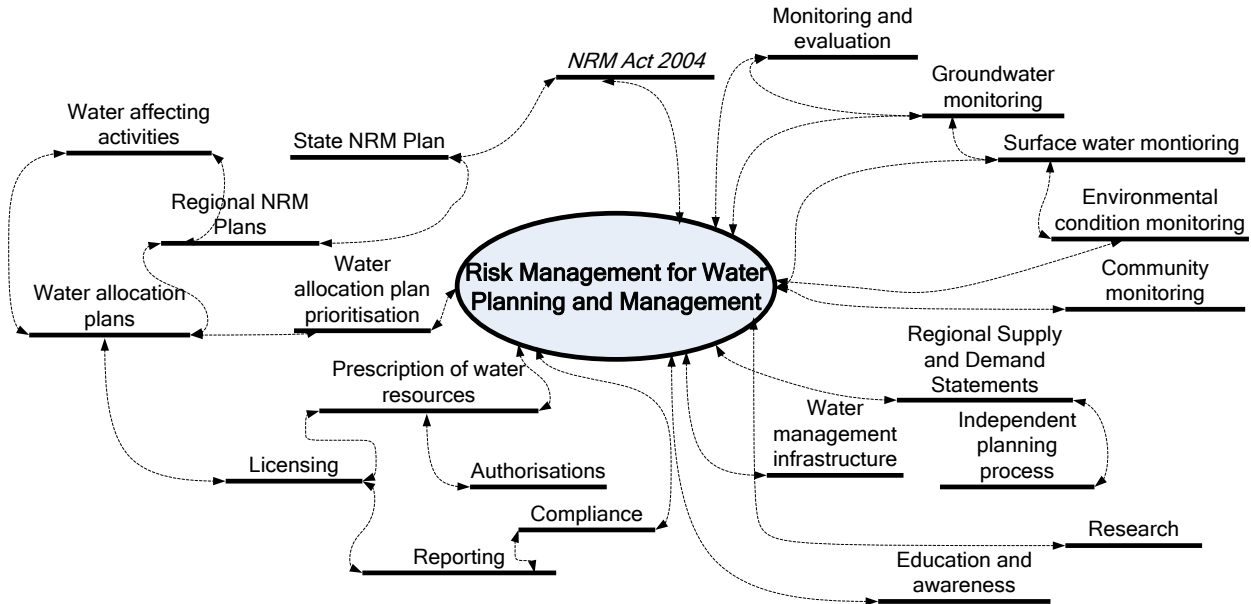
Monitoring and evaluation

NRM Act 2004

Groundwater monitoring

Water affecting activities

State NRM Plan

Surface water montioring

Regional NRM Plans

Environmental condition monitoring

Risk Management for Water Planning and Management

Water allocation plans

Water allocation plan prioritisation

Community monitoring

Regional Supply and Demand Statements

Prescription of water resources

Independent planning process

Water management infrastructure

Licensing

Authorisations

Compliance

Research

Reporting

Education and awareness